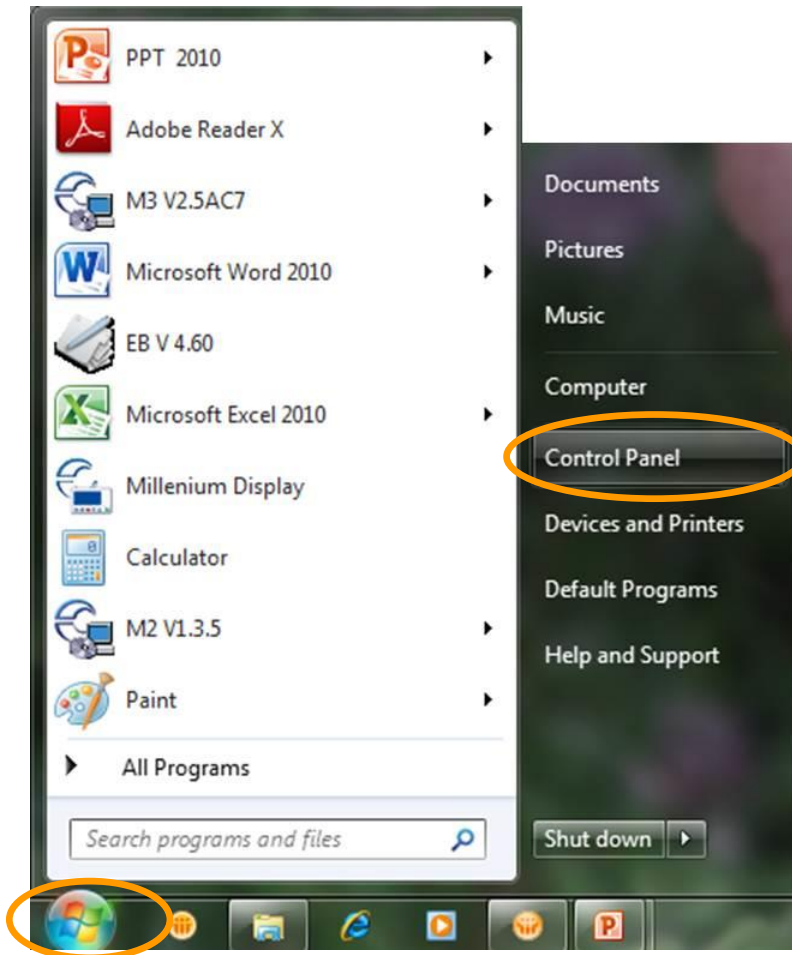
PPT 2010
Adobe Reader X
M3 V2.5AC7
Microsoft Word 2010
EB V 4.60
Microsoft Excel 2010
Millenium Display
Calculator
M2 V1.3.5
Paint
All Programs
Search programs and files

Documents
Pictures
Music
Computer
Control Panel
Devices and Printers
Default Programs
Help and Support
Shut down